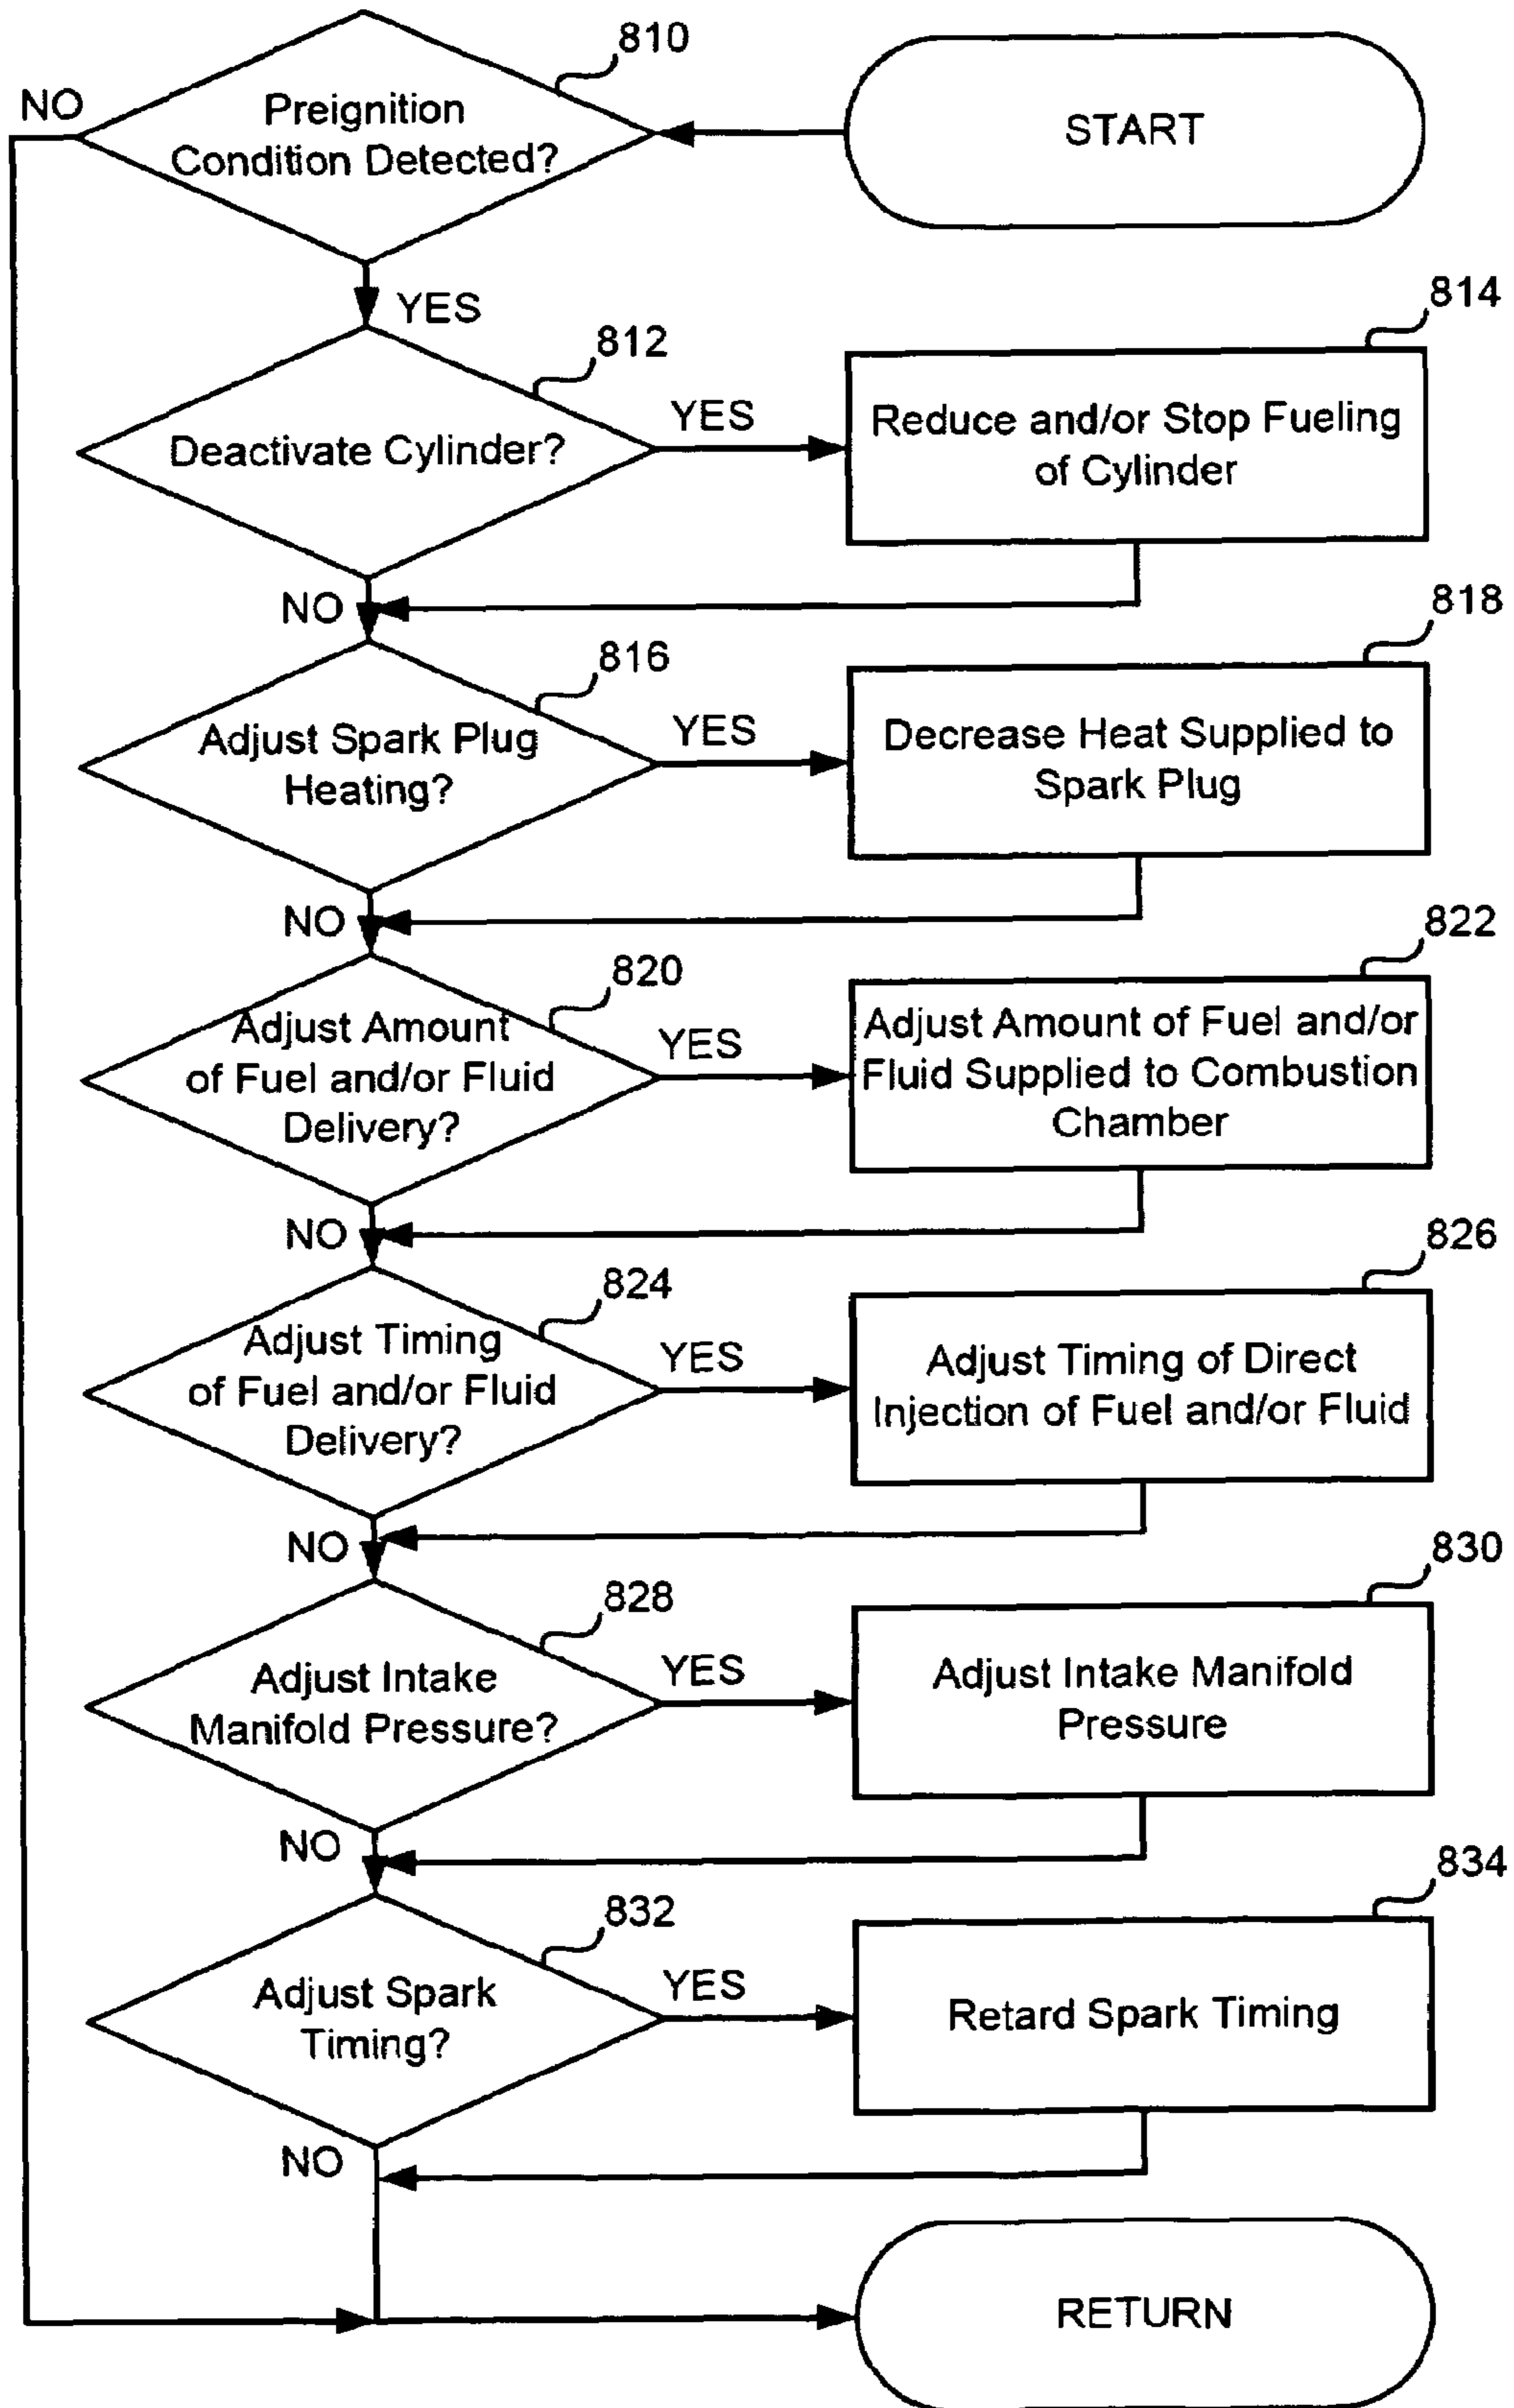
START

810
Preignition Condition Detected?
NO
YES

812
Deactivate Cylinder?
YES
814
Reduce and/or Stop Fueling of Cylinder
NO

816
Adjust Spark Plug Heating?
YES
818
Decrease Heat Supplied to Spark Plug
NO

820
Adjust Amount of Fuel and/or Fluid Delivery?
YES
822
Adjust Amount of Fuel and/or Fluid Supplied to Combustion Chamber
NO

824
Adjust Timing of Fuel and/or Fluid Delivery?
YES
826
Adjust Timing of Direct Injection of Fuel and/or Fluid
NO

828
Adjust Intake Manifold Pressure?
YES
830
Adjust Intake Manifold Pressure
NO

832
Adjust Spark Timing?
YES
834
Retard Spark Timing
NO

RETURN